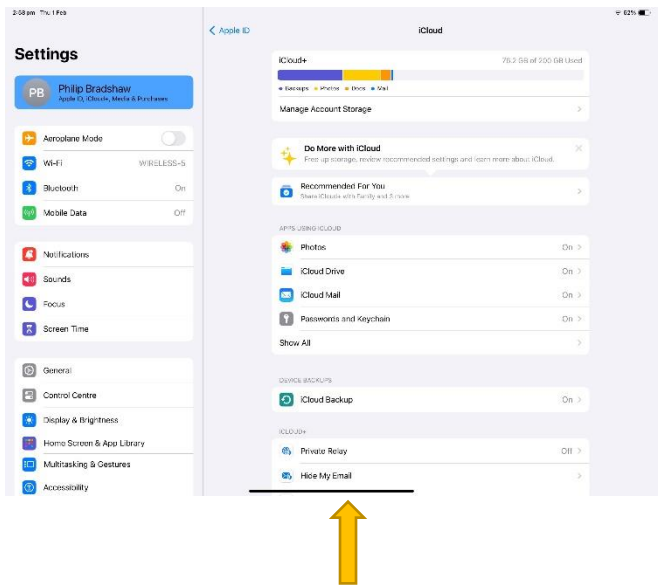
2:58 pm Thu 1 Feb

62%

Settings

PB Philip Bradshaw
Apple ID, iCloud, Media & Purchases

Aeroplane Mode

Wi-Fi WIRELESS-5

Bluetooth On

Mobile Data Off

Notifications

Sounds

Focus

Screen Time

General

Control Centre

Display & Brightness

Home Screen & App Library

Multitasking & Gestures

Accessibility

Apple ID

iCloud

iCloud+ 75.2 GB of 200 GB Used

Backups Photos Docs Mail

Manage Account Storage

Do More with iCloud
Free up storage, review recommended settings and learn more about iCloud.

Recommended For You
Share iCloud+ with Family and 3 more

APPS USING ICLOUD

Photos On

iCloud Drive On

iCloud Mail On

Passwords and Keychain On

Show All

DEVICE BACKUPS

iCloud Backup On

ICLOUD+

Private Relay Off

Hide My Email